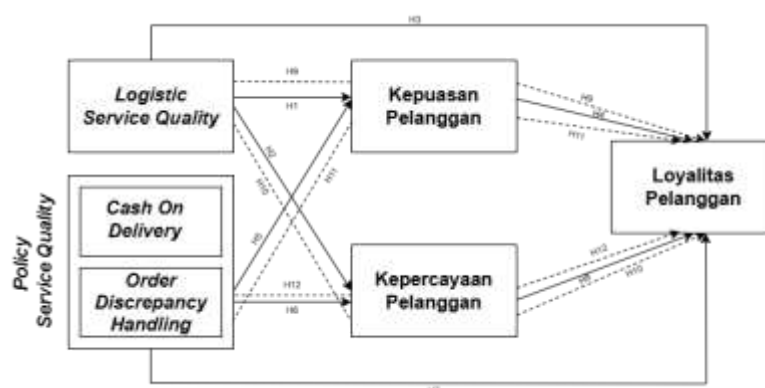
H3

Logistic Service Quality

H8

H1

Kepuasan Pelanggan

H9

H7

H11

H2

H10

H11

Loyalitas Pelanggan

Policy Service Quality

Cash On Delivery

Order Discrepancy Handling

H5

H12

H6

Kepercayaan Pelanggan

H12

H8

H10

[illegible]